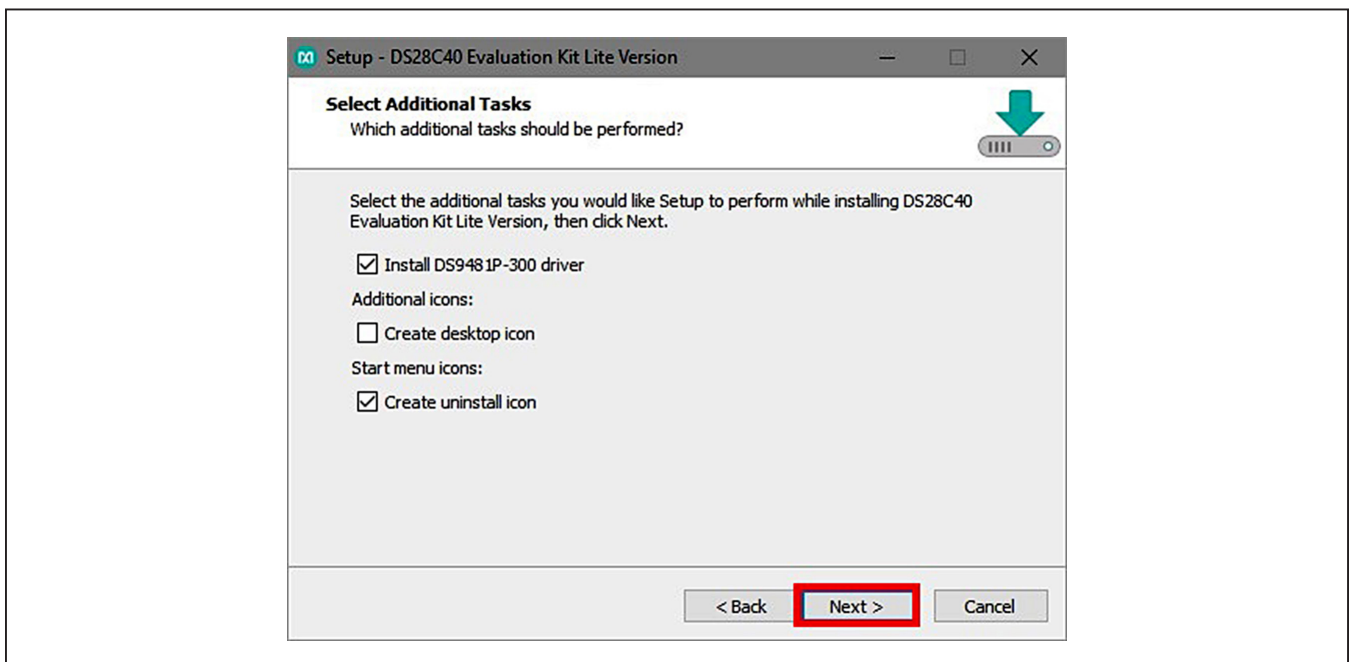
Setup - DS28C40 Evaluation Kit Lite Version

Select Additional Tasks
Which additional tasks should be performed?

Select the additional tasks you would like Setup to perform while installing DS28C40 Evaluation Kit Lite Version, then click Next.

☑ Install DS9481P-300 driver

Additional icons:

☐ Create desktop icon

Start menu icons:

☑ Create uninstall icon

< Back | Next > | Cancel